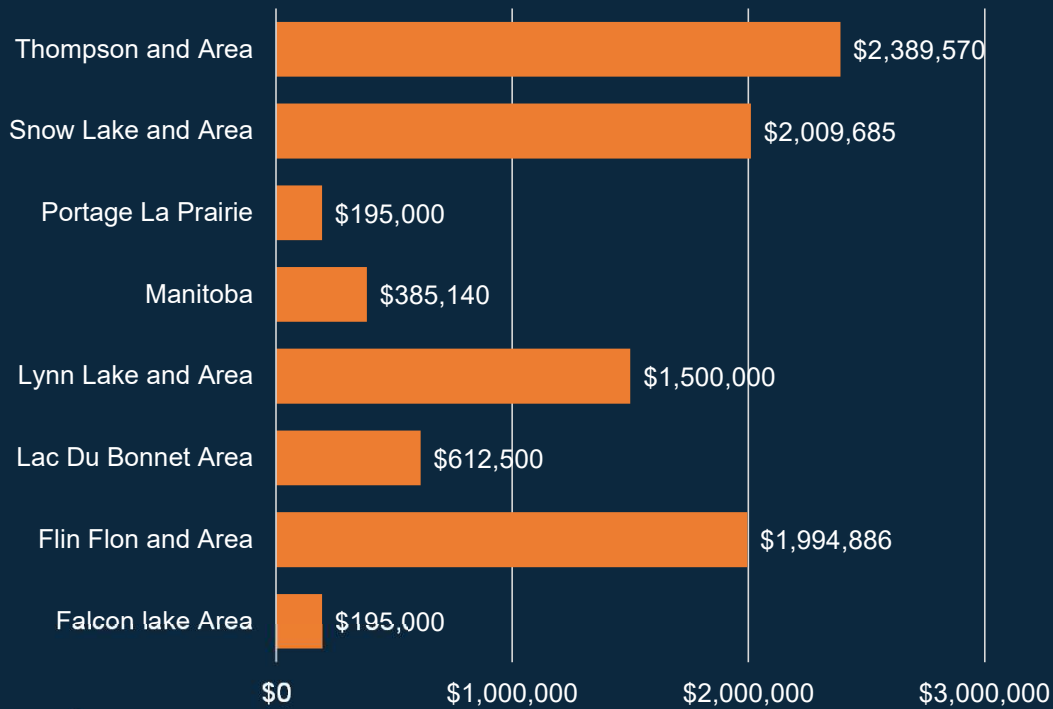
| Area | Value |
|---|---|
| Thompson and Area | \$2,389,570 |
| Snow Lake and Area | \$2,009,685 |
| Portage La Prairie | \$195,000 |
| Manitoba | \$385,140 |
| Lynn Lake and Area | \$1,500,000 |
| Lac Du Bonnet Area | \$612,500 |
| Flin Flon and Area | \$1,994,886 |
| Falcon lake Area | \$195,000 |

\$0 \$1,000,000 \$2,000,000 \$3,000,000